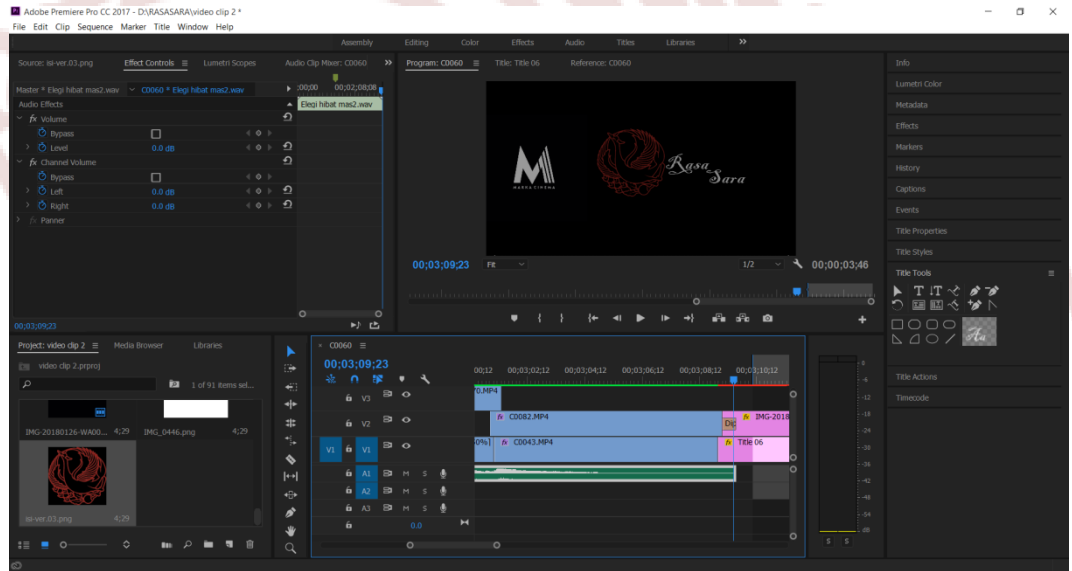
Adobe Premiere Pro CC 2017 - D:\RASASARA\video clip 2 *
File Edit Clip Sequence Marker Title Window Help

Assembly Editing Color Effects Audio Titles Libraries

Source: isi-ver.03.png Effect Controls Lumetri Scopes Audio Clip Mixer: C0060

Master * Elegi hibat mas2.wav C0060 * Elegi hibat mas2.wav
:00;00 00;02;08;08
Elegi hibat mas2.wav
Audio Effects
fx Volume
Bypass
Level 0.0 dB
fx Channel Volume
Bypass
Left 0.0 dB
Right 0.0 dB
fx Panner

00;03;09;23

Program: C0060 Title: Title 06 Reference: C0060

MARHA CINEMA
Rasa Sara

00;03;09;23 Fit 1/2 00;00;03;46

Info
Lumetri Color
Metadata
Effects
Markers
History
Captions
Events
Title Properties
Title Styles
Title Tools
Title Actions
Timecode

Project: video clip 2 Media Browser Libraries
video clip 2.prproj
1 of 91 items sel...
IMG-20180126-WA00... 4;29
IMG_0446.png 4;29
isi-ver.03.png 4;29

C0060
00;03;09;23
00;12 00;03;02;12 00;03;04;12 00;03;06;12 00;03;08;12 00;03;10;12
V3 0.MP4
V2 C0082.MP4 Dip IMG-2018
V1 V1 0% C0043.MP4 Title 06
A1 M S
A2 M S
A3 M S
0.0

0
-6
-12
-18
-24
-30
-36
-42
-48
-54
dB
S S